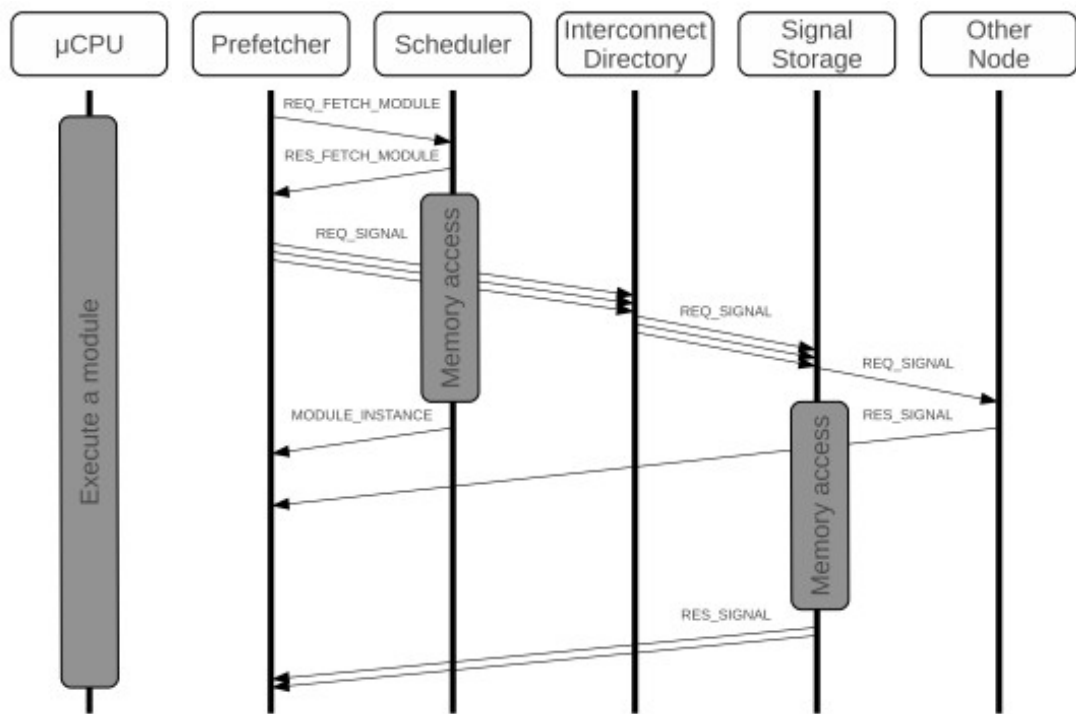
μCPU
Prefetcher
Scheduler
Interconnect Directory
Signal Storage
Other Node

Execute a module

REQ_FETCH_MODULE
RES_FETCH_MODULE
Memory access
REQ_SIGNAL
REQ_SIGNAL
REQ_SIGNAL
MODULE_INSTANCE
RES_SIGNAL
Memory access
RES_SIGNAL